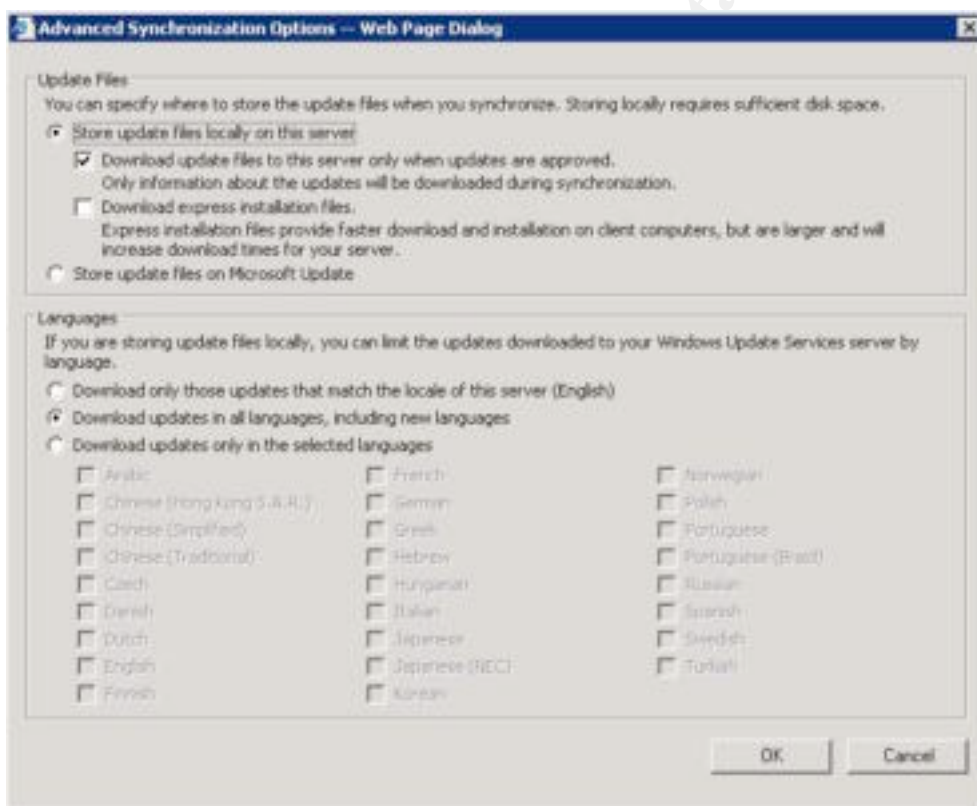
Advanced Synchronization Options -- Web Page Dialog

Update Files
You can specify where to store the update files when you synchronize. Storing locally requires sufficient disk space.

Store update files locally on this server

Download update files to this server only when updates are approved.
Only information about the updates will be downloaded during synchronization.

Download express installation files.
Express installation files provide faster download and installation on client computers, but are larger and will increase download times for your server.

Store update files on Microsoft Update

Languages
If you are storing update files locally, you can limit the updates downloaded to your Windows Update Services server by language.

Download only those updates that match the locale of this server (English)

Download updates in all languages, including new languages

Download updates only in the selected languages

Arabic
Chinese (Hong Kong S.A.R.)
Chinese (Simplified)
Chinese (Traditional)
Czech
Danish
Dutch
English
Finnish

French
German
Greek
Hebrew
Hungarian
Italian
Japanese
Japanese (NEC)
Korean

Norwegian
Polish
Portuguese
Portuguese (Brazil)
Russian
Spanish
Swedish
Turkish

OK
Cancel